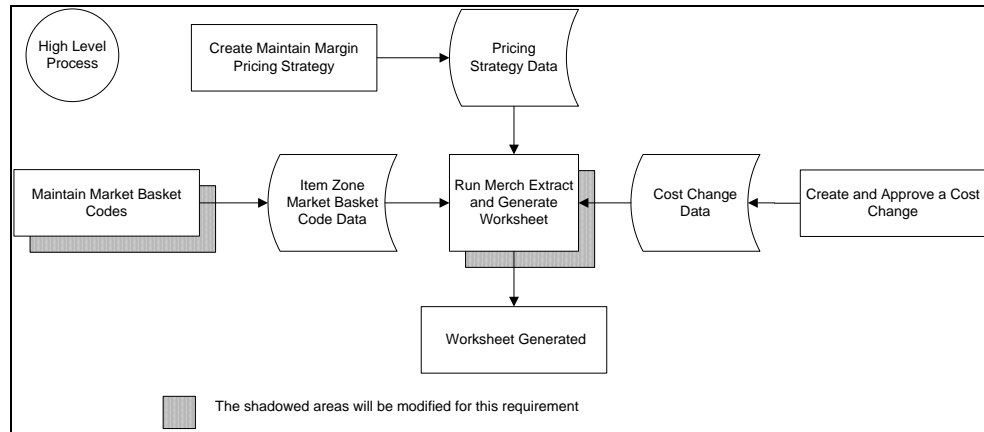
High Level Process

Create Maintain Margin Pricing Strategy

Pricing Strategy Data

Maintain Market Basket Codes

Item Zone Market Basket Code Data

Run Merch Extract and Generate Worksheet

Cost Change Data

Create and Approve a Cost Change

Worksheet Generated

The shadowed areas will be modified for this requirement